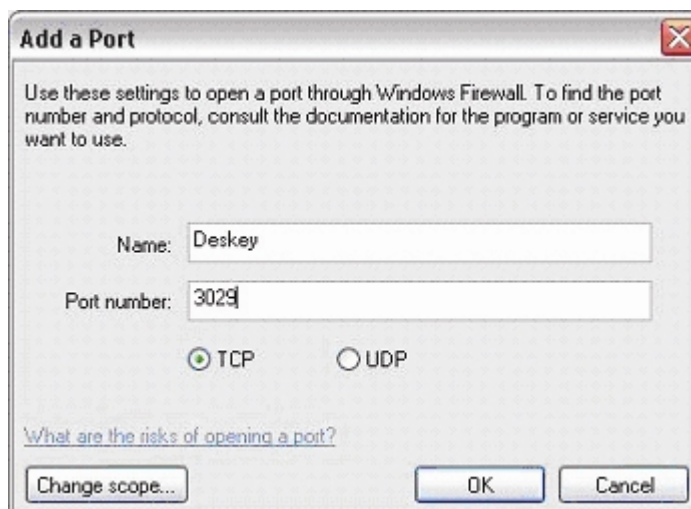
Add a Port

Use these settings to open a port through Windows Firewall. To find the port number and protocol, consult the documentation for the program or service you want to use.

Name: Deskey

Port number: 3029

TCP UDP

What are the risks of opening a port?

Change scope... OK Cancel